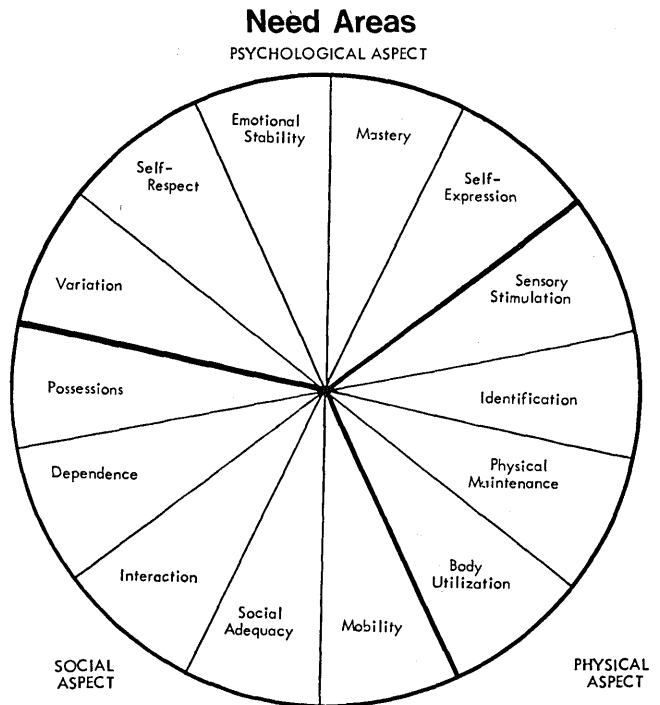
Need Areas

PSYCHOLOGICAL ASPECT

Emotional Stability

Mastery

Self-Expression

Self-Respect

Variation

Sensory Stimulation

Possessions

Identification

Dependence

Physical Maintenance

Interaction

Body Utilization

Social Adequacy

Mobility

SOCIAL ASPECT

PHYSICAL ASPECT